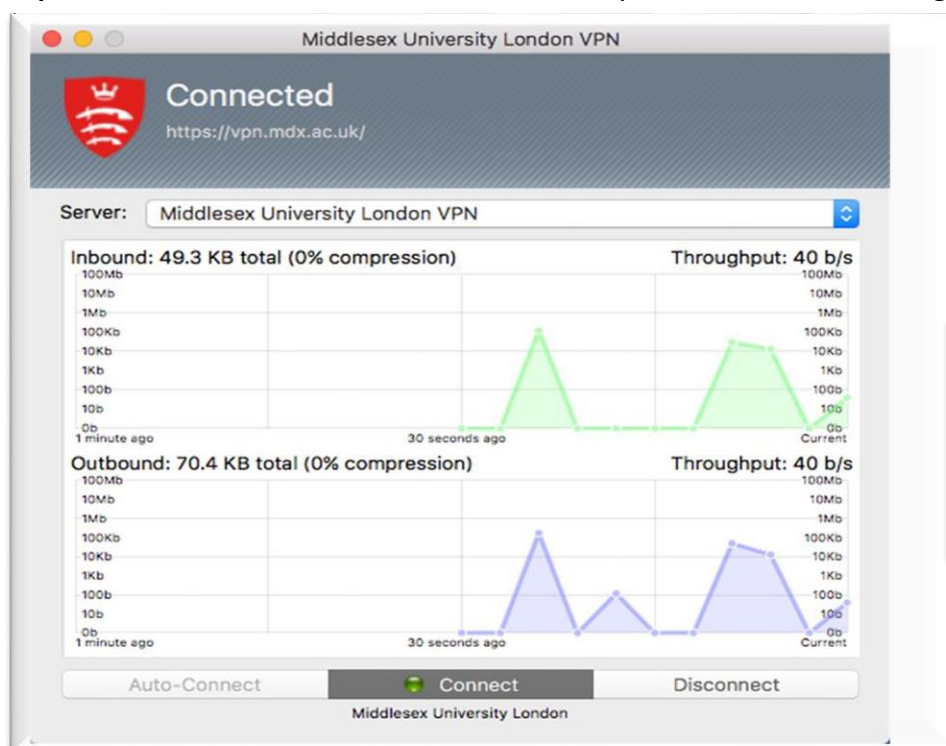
Middlesex University London VPN

Connected
https://vpn.mdx.ac.uk/

Server: Middlesex University London VPN

Inbound: 49.3 KB total (0% compression)
Throughput: 40 b/s
100Mb 100Mb
10Mb 10Mb
1Mb 1Mb
100Kb 100Kb
10Kb 10Kb
1Kb 1Kb
100b 100b
10b 10b
0b 0b
1 minute ago
30 seconds ago
Current

Outbound: 70.4 KB total (0% compression)
Throughput: 40 b/s
100Mb 100Mb
10Mb 10Mb
1Mb 1Mb
100Kb 100Kb
10Kb 10Kb
1Kb 1Kb
100b 100b
10b 10b
0b 0b
1 minute ago
30 seconds ago
Current

Auto-Connect
Connect
Disconnect

Middlesex University London